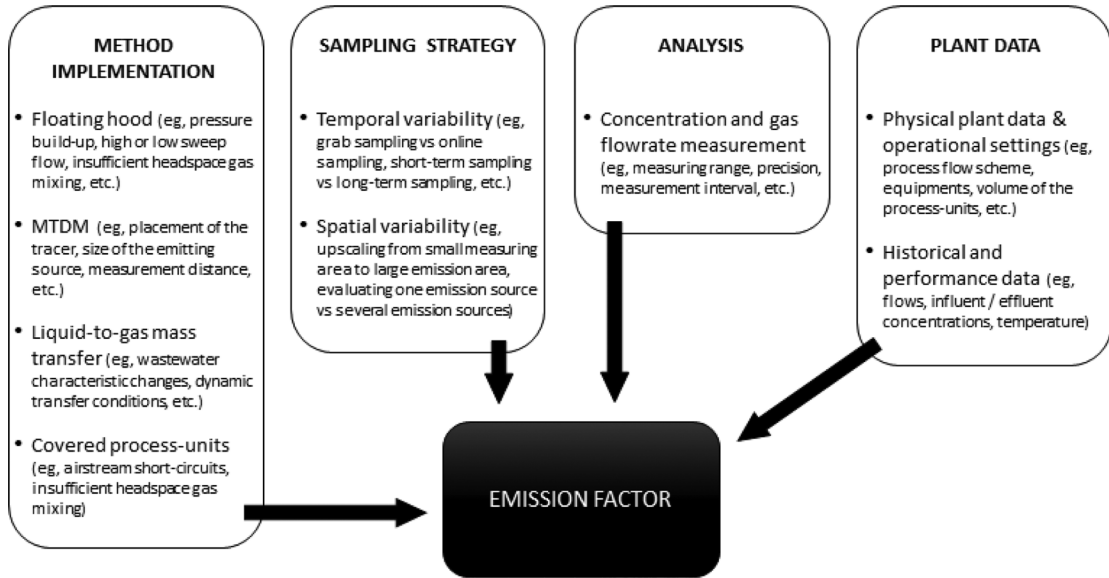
METHOD IMPLEMENTATION

• Floating hood (eg, pressure build-up, high or low sweep flow, insufficient headspace gas mixing, etc.)

• MTDM (eg, placement of the tracer, size of the emitting source, measurement distance, etc.)

• Liquid-to-gas mass transfer (eg, wastewater characteristic changes, dynamic transfer conditions, etc.)

• Covered process-units (eg, airstream short-circuits, insufficient headspace gas mixing)

SAMPLING STRATEGY

• Temporal variability (eg, grab sampling vs online sampling, short-term sampling vs long-term sampling, etc.)

• Spatial variability (eg, upscaling from small measuring area to large emission area, evaluating one emission source vs several emission sources)

ANALYSIS

• Concentration and gas flowrate measurement (eg, measuring range, precision, measurement interval, etc.)

PLANT DATA

• Physical plant data & operational settings (eg, process flow scheme, equipments, volume of the process-units, etc.)

• Historical and performance data (eg, flows, influent / effluent concentrations, temperature)

EMISSION FACTOR